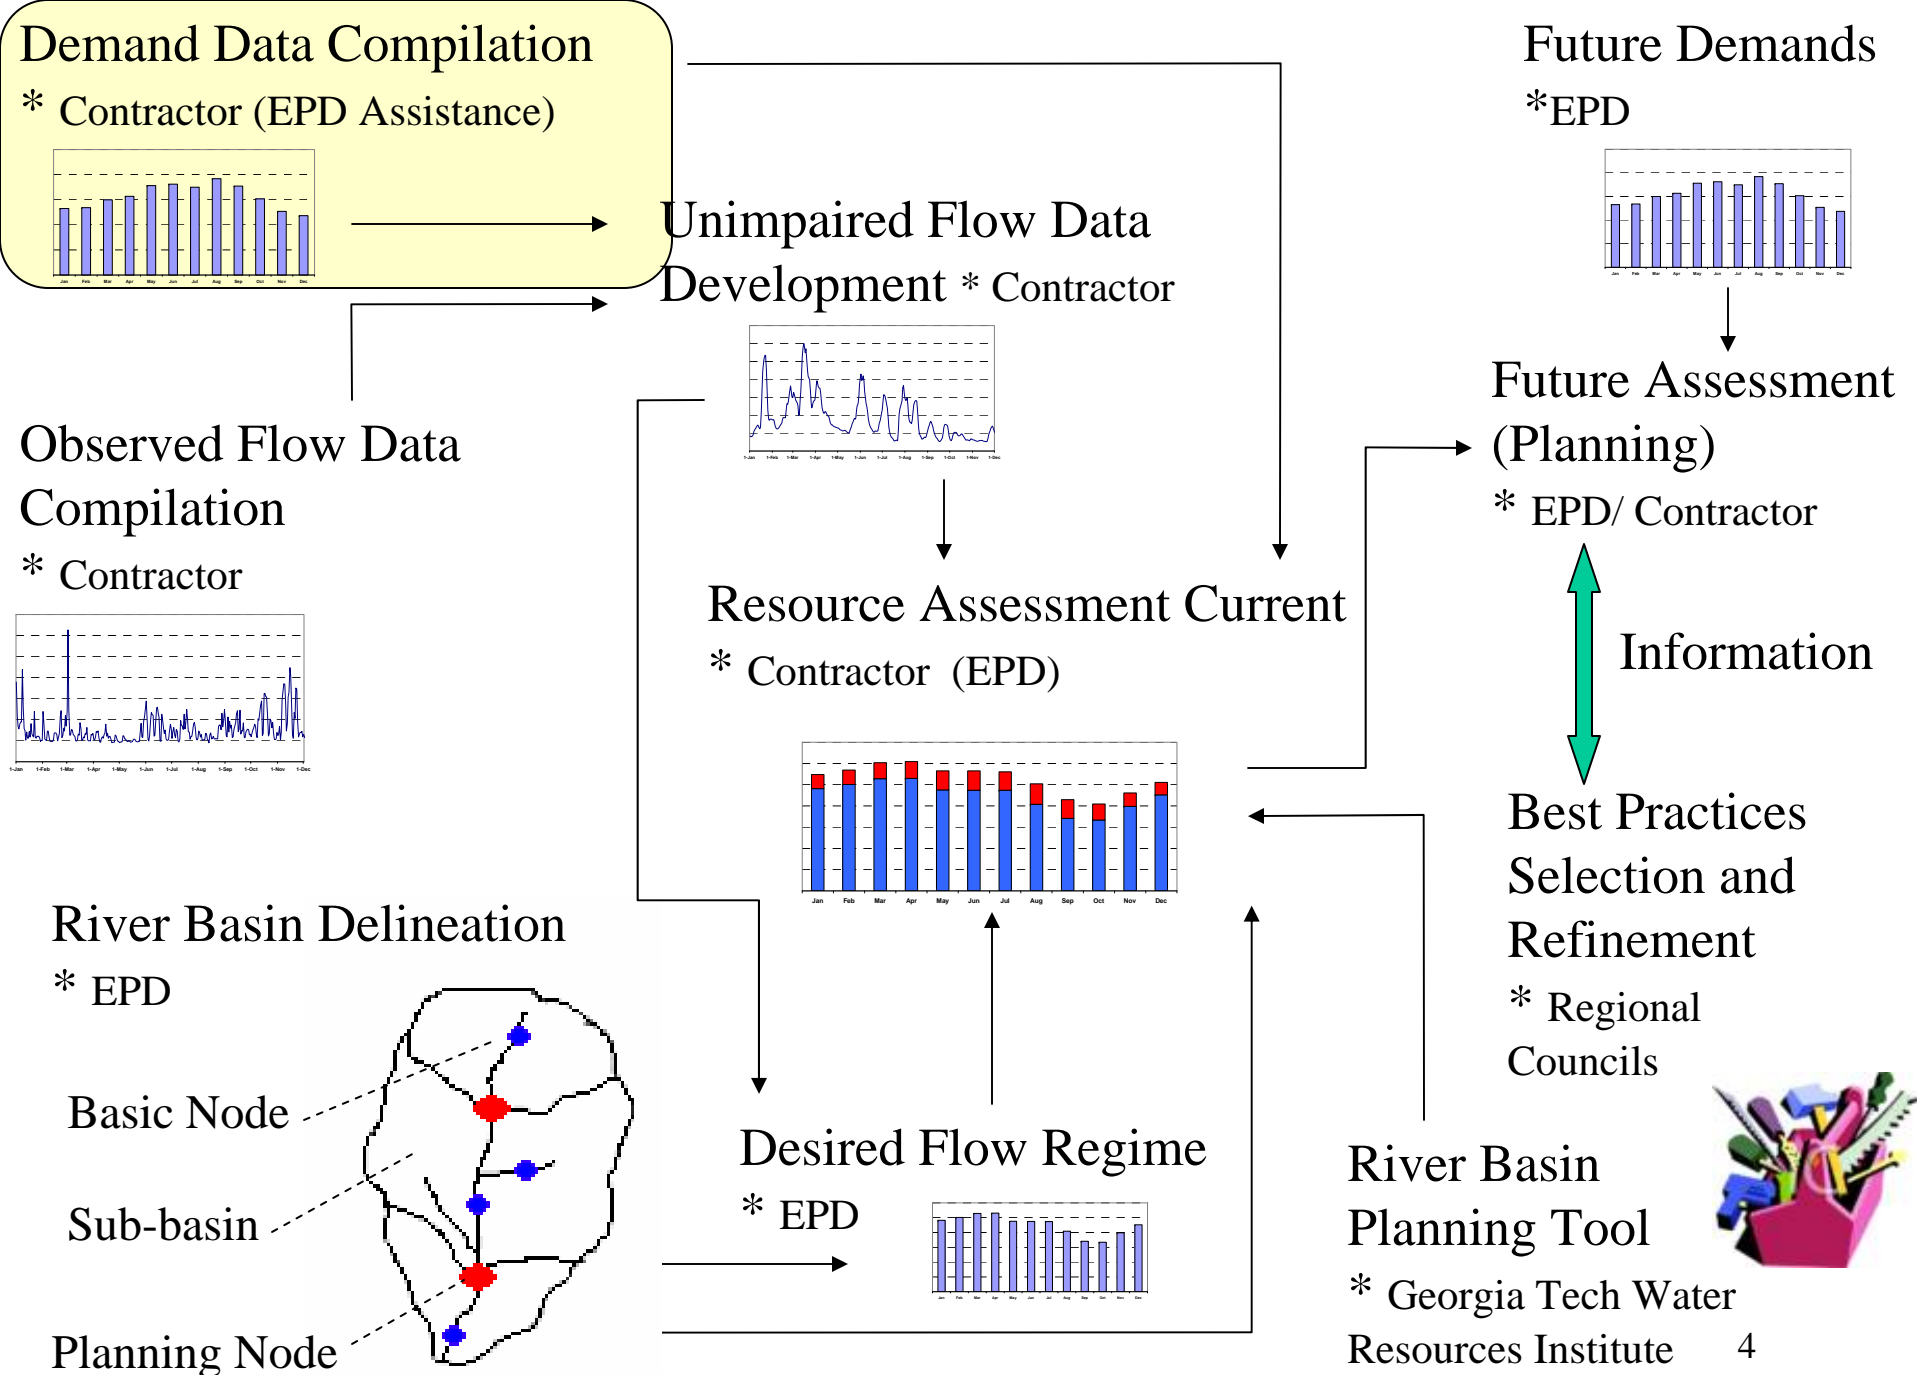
Demand Data Compilation

* Contractor (EPD Assistance)

Jan Feb Mar Apr May Jun Jul Aug Sep Oct Nov Dec

Unimpaired Flow Data Development * Contractor

1-Jan 1-Feb 1-Mar 1-Apr 1-May 1-Jun 1-Jul 1-Aug 1-Sep 1-Oct 1-Nov 1-Dec

Future Demands

*EPD

Jan Feb Mar Apr May Jun Jul Aug Sep Oct Nov Dec

Future Assessment (Planning)

* EPD/ Contractor

Observed Flow Data Compilation

* Contractor

1-Jan 1-Feb 1-Mar 1-Apr 1-May 1-Jun 1-Jul 1-Aug 1-Sep 1-Oct 1-Nov 1-Dec

Resource Assessment Current

* Contractor (EPD)

Information

Jan Feb Mar Apr May Jun Jul Aug Sep Oct Nov Dec

Best Practices Selection and Refinement

* Regional Councils

River Basin Delineation

* EPD

Basic Node

Sub-basin

Planning Node

Desired Flow Regime

* EPD

Jan Feb Mar Apr May Jun Jul Aug Sep Oct Nov Dec

River Basin Planning Tool

* Georgia Tech Water Resources Institute

4